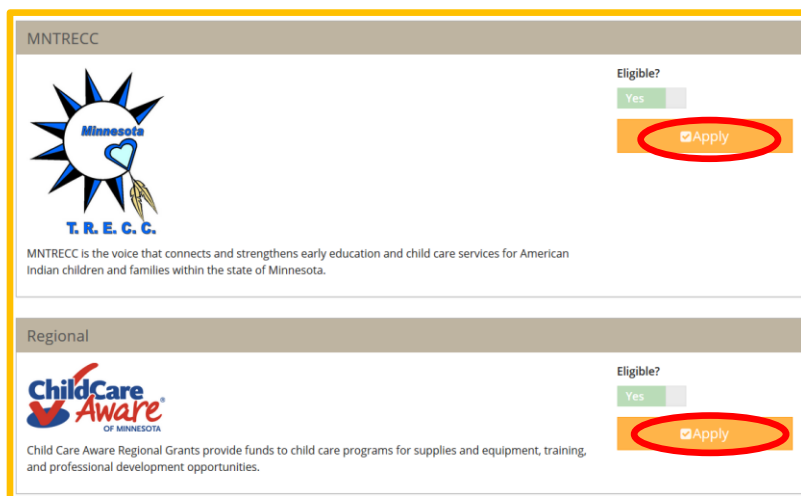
MNTRECC

Minnesota

T. R. E. C. C.

MNTRECC is the voice that connects and strengthens early education and child care services for American Indian children and families within the state of Minnesota.

Eligible?

Yes

Apply

Regional

ChildCare Aware® OF MINNESOTA

Child Care Aware Regional Grants provide funds to child care programs for supplies and equipment, training, and professional development opportunities.

Eligible?

Yes

Apply